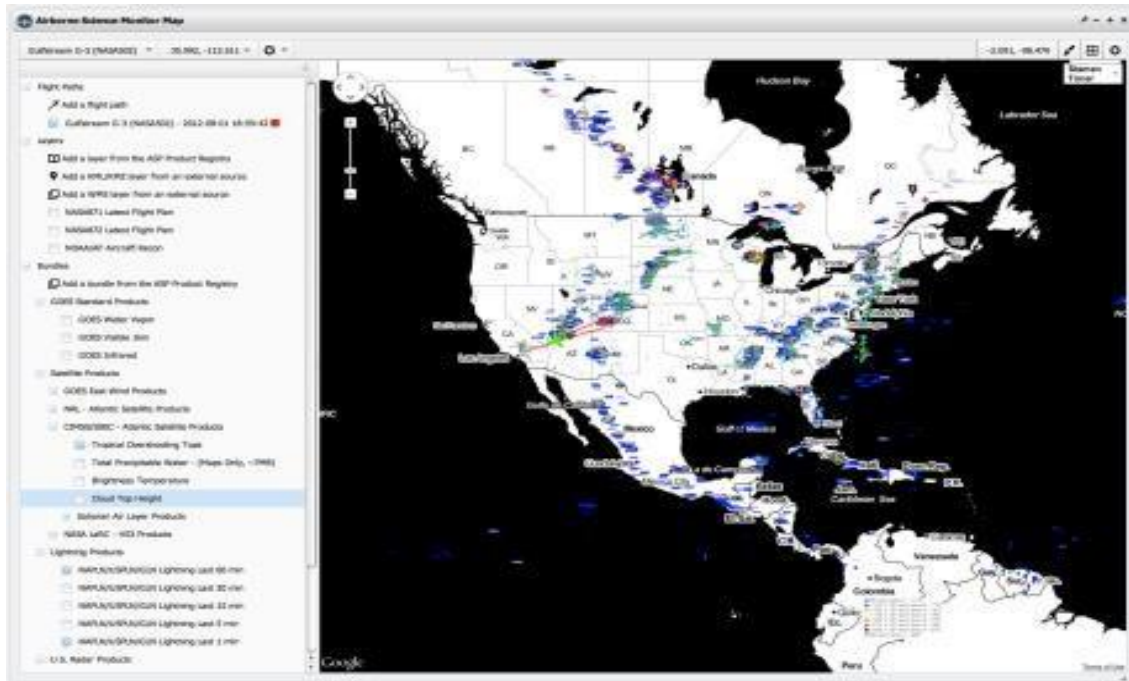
Airborne Science Monitor Map

Gulfstream G-3 (NASA502) 35.882, -112.011

-2.051, -86.476

Flight Paths

Add a flight path

Gulfstream G-3 (NASA502) - 2012-08-01 18:09:42

Layers

Add a layer from the ASP Product Registry

Add a KML/KMZ layer from an external source

Add a WMS layer from an external source

NASA871 Latest Flight Plan

NASA872 Latest Flight Plan

NOAA/AF Aircraft Recon

Bundles

Add a bundle from the ASP Product Registry

GOES Standard Products

GOES Water Vapor

GOES Visible 1km

GOES Infrared

Satellite Products

GOES East Wind Products

NRL - Atlantic Satellite Products

CIMSS/SSEC - Atlantic Satellite Products

Tropical Overshooting Tops

Total Precipitable Water - (Maps Only, ~7MB)

Brightness Temperature

Cloud Top Height

Saharan Air Layer Products

NASA LaRC - VIIS Products

Lightning Products

NASA/UAH/SPoRT/GLM Lightning Last 60 min

NASA/UAH/SPoRT/GLM Lightning Last 30 min

NASA/UAH/SPoRT/GLM Lightning Last 10 min

NASA/UAH/SPoRT/GLM Lightning Last 5 min

NASA/UAH/SPoRT/GLM Lightning Last 1 min

U.S. Radar Products

Hudson Bay

Labrador Sea

Canada

Gulf of Mexico

Caribbean Sea

Venezuela

Colombia

Bogota

Peru

Google

Terms of Use